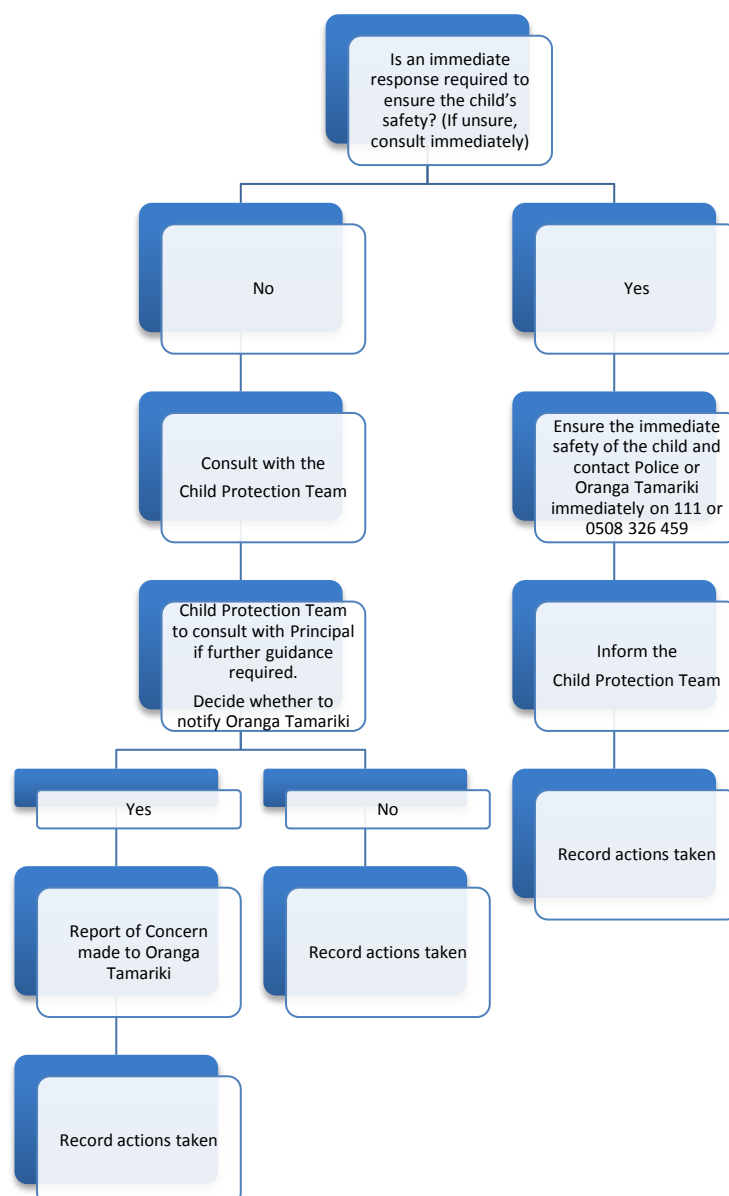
Is an immediate response required to ensure the child's safety? (If unsure, consult immediately)

No

Consult with the Child Protection Team

Child Protection Team to consult with Principal if further guidance required.

Decide whether to notify Oranga Tamariki

Yes

Report of Concern made to Oranga Tamariki

Record actions taken

No

Record actions taken

Yes

Ensure the immediate safety of the child and contact Police or Oranga Tamariki immediately on 111 or 0508 326 459

Inform the Child Protection Team

Record actions taken